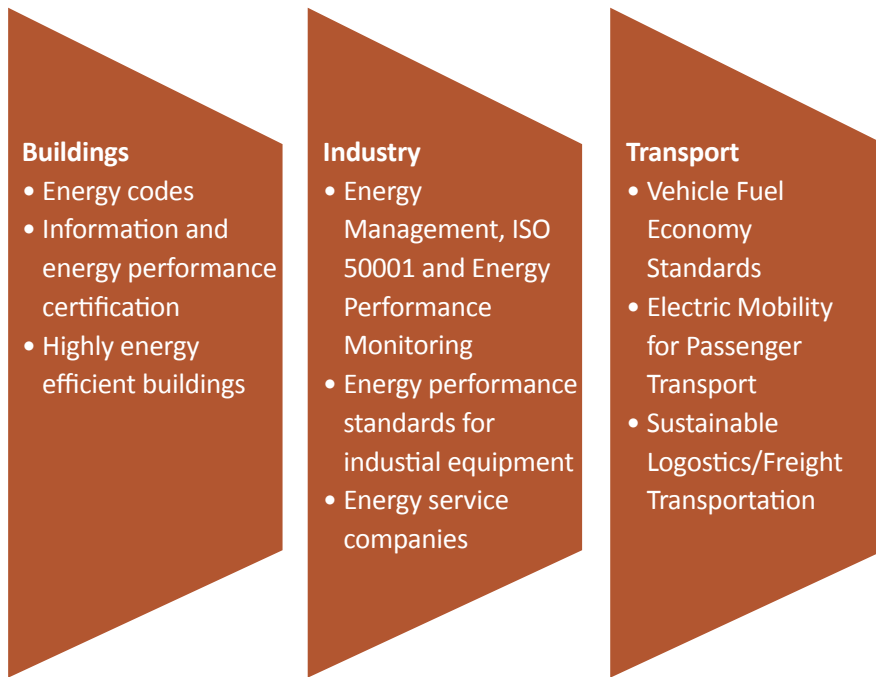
**Buildings**
- Energy codes
- Information and energy performance certification
- Highly energy efficient buildings

**Industry**
- Energy Management, ISO 50001 and Energy Performance Monitoring
- Energy performance standards for industial equipment
- Energy service companies

**Transport**
- Vehicle Fuel Economy Standards
- Electric Mobility for Passenger Transport
- Sustainable Logostics/Freight Transportation